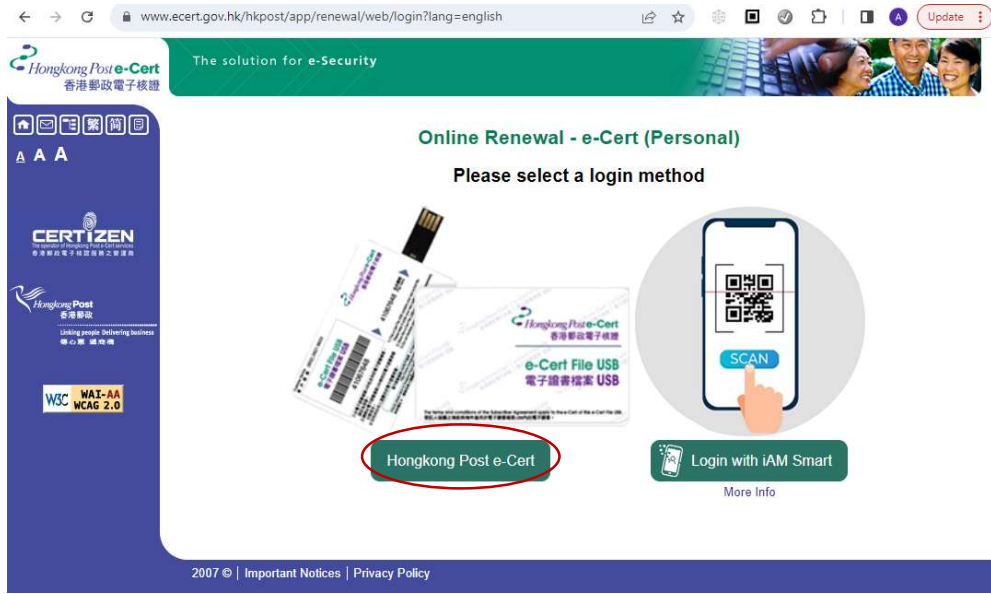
www.ecert.gov.hk/hkpost/app/renewal/web/login?lang=english

Update

Hongkong Post e-Cert
香港郵政電子核證

The solution for e-Security

繁 简

A A A

CERTIZEN
The operator of Hongkong Post e-Cert services

Hongkong Post
香港郵政
Linking people Delivering business

W3C WAI-AA WCAG 2.0

Online Renewal - e-Cert (Personal)

Please select a login method

Hongkong Post e-Cert
香港郵政電子核證
e-Cert File USB
電子證書檔案 USB

SCAN

Hongkong Post e-Cert

Login with iAM Smart

More Info

2007 © | Important Notices | Privacy Policy